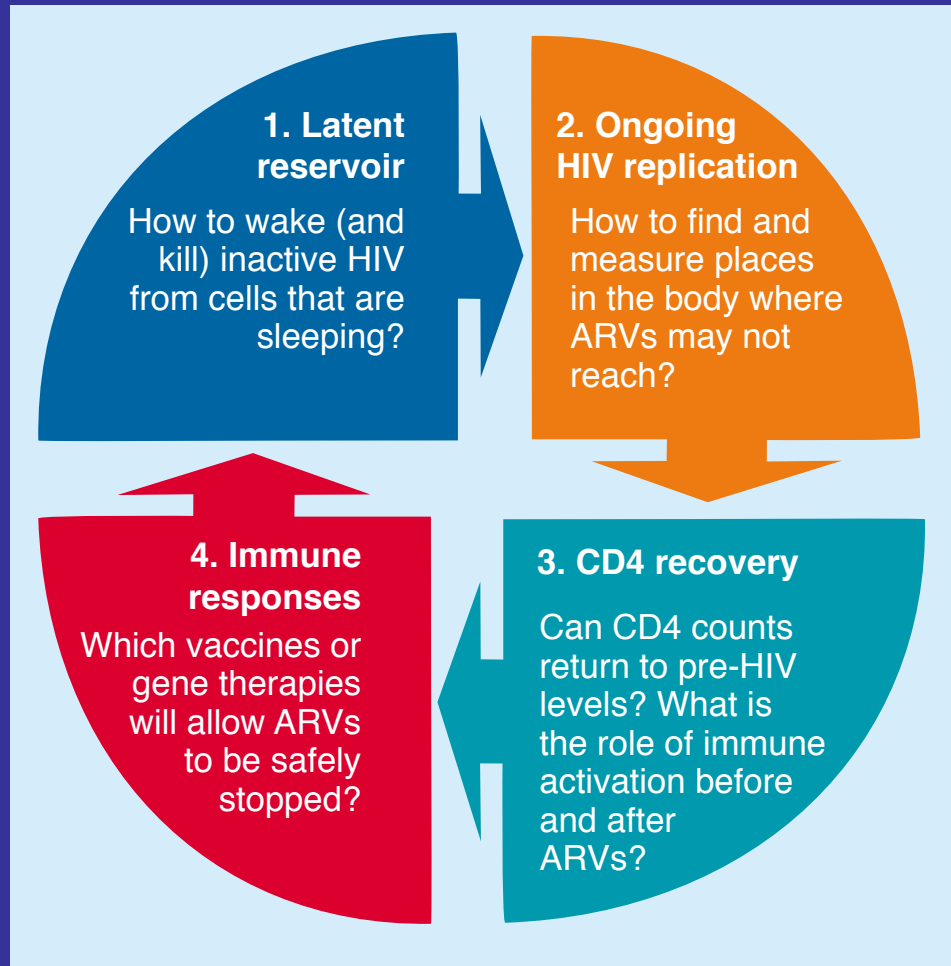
1. Latent reservoir

How to wake (and kill) inactive HIV from cells that are sleeping?

2. Ongoing HIV replication

How to find and measure places in the body where ARVs may not reach?

3. CD4 recovery

Can CD4 counts return to pre-HIV levels? What is the role of immune activation before and after ARVs?

4. Immune responses

Which vaccines or gene therapies will allow ARVs to be safely stopped?